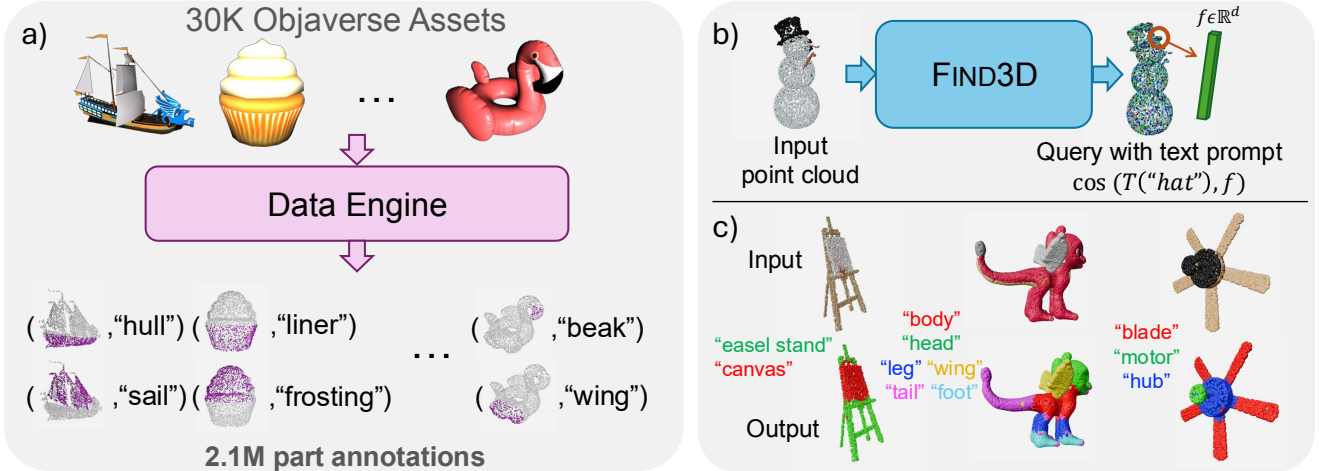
a) 30K Objaverse Assets

...

Data Engine

( ,“hull”) ( ,“liner”) ... ( ,“beak”)

( ,“sail”) ( ,“frosting”) ( ,“wing”)

2.1M part annotations

b)

$f \epsilon \mathbb{R}^d$

FIND3D

Input point cloud

Query with text prompt $\cos(T(\text{“}hat\text{”}), f)$

c)

Input

Output

“easel stand”
“canvas”

“body”
“head”
“leg” “wing”
“tail” “foot”

“blade”
“motor”
“hub”